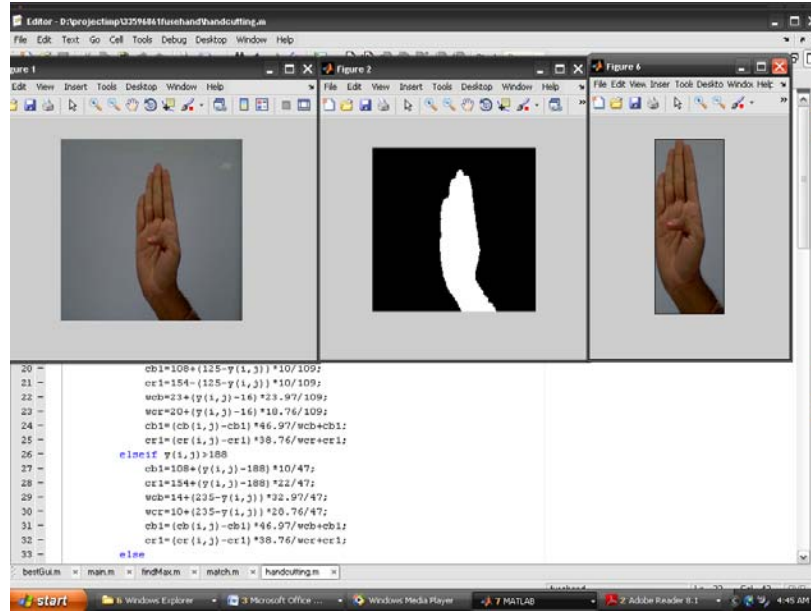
Editor - D:\projectimp\33596861fusehand\handcutting.m
File Edit Text Go Cell Tools Debug Desktop Window Help

gure 1
Edit View Insert Tools Desktop Window Help

Figure 2
File Edit View Insert Tools Desktop Window Help

Figure 6
File Edit View Inser Tools Deskto Windo Help

20 - cb1=108+(125-y(i,j))*10/109;
21 - cr1=154-(125-y(i,j))*10/109;
22 - wcb=23+(y(i,j)-16)*23.97/109;
23 - wcr=20+(y(i,j)-16)*18.76/109;
24 - cb1=(cb(i,j)-cb1)*46.97/wcb+cb1;
25 - cr1=(cr(i,j)-cr1)*38.76/wcr+cr1;
26 - elseif y(i,j)>188
27 - cb1=108+(y(i,j)-188)*10/47;
28 - cr1=154+(y(i,j)-188)*22/47;
29 - wcb=14+(235-y(i,j))*32.97/47;
30 - wcr=10+(235-y(i,j))*28.76/47;
31 - cb1=(cb(i,j)-cb1)*46.97/wcb+cb1;
32 - cr1=(cr(i,j)-cr1)*38.76/wcr+cr1;
33 - else

bestGui.m × main.m × findMax.m × match.m × handcutting.m ×

start | 6 Windows Explorer | 3 Microsoft Office ... | Windows Media Player | 7 MATLAB | 2 Adobe Reader 8.1 | 4:45 AM